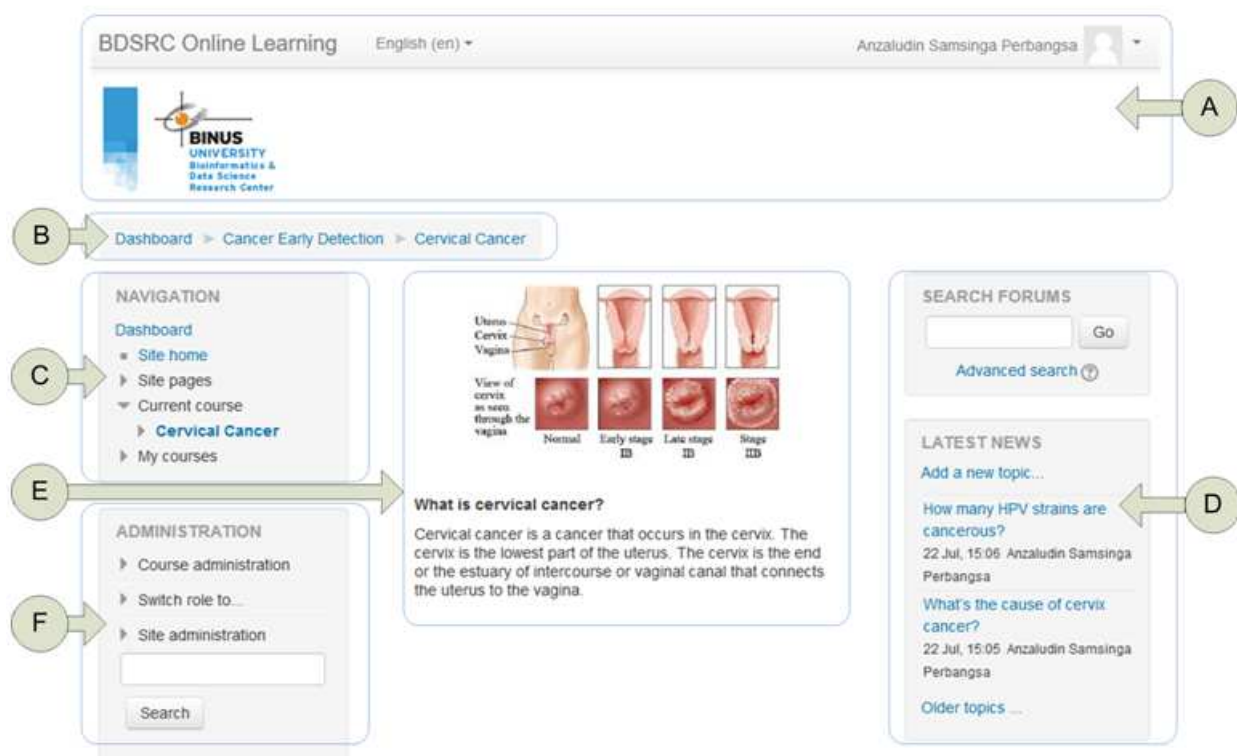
BDSRC Online Learning English (en)

Anzaludin Samsinga Perbangsa

A

BINUS UNIVERSITY Bioinformatics & Data Science Research Center

B

Dashboard ► Cancer Early Detection ► Cervical Cancer

NAVIGATION

Dashboard
Site home
Site pages
Current course
Cervical Cancer
My courses

C

Uterus
Cervix
Vagina

View of cervix as seen through the vagina

Normal

Early stage IB

Late stage IB

Stage IIB

E

What is cervical cancer?

Cervical cancer is a cancer that occurs in the cervix. The cervix is the lowest part of the uterus. The cervix is the end or the estuary of intercourse or vaginal canal that connects the uterus to the vagina.

ADMINISTRATION

Course administration
Switch role to...
Site administration

F

Search

SEARCH FORUMS

Go

Advanced search

LATEST NEWS

Add a new topic...

How many HPV strains are cancerous?
22 Jul, 15:06 Anzaludin Samsinga Perbangsa

D

What's the cause of cervix cancer?
22 Jul, 15:05 Anzaludin Samsinga Perbangsa

Older topics ...